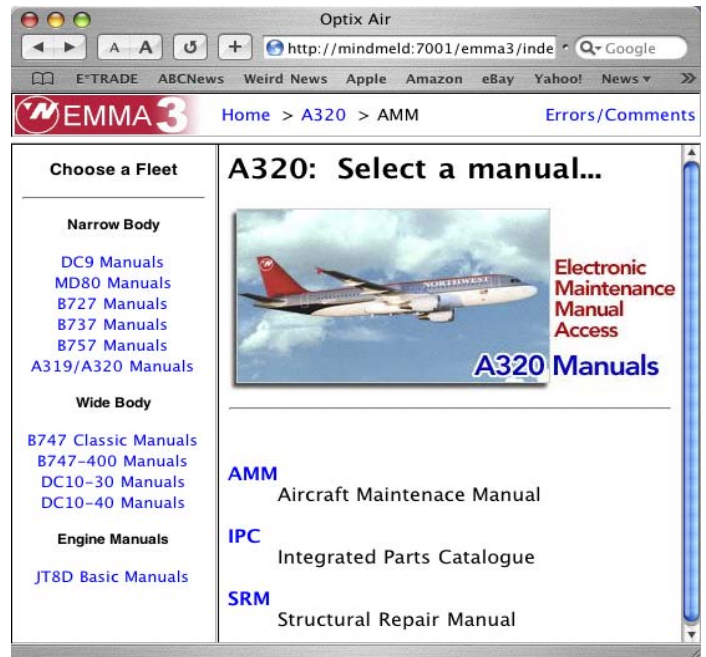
Optix Air

A A

+

http://mindmeld:7001/emma3/inde

Q▾ Google

E*TRADE ABCNews Weird News Apple Amazon eBay Yahoo! News ▾ »

EMMA3

Home > A320 > AMM

Errors/Comments

Choose a Fleet

Narrow Body

DC9 Manuals
MD80 Manuals
B727 Manuals
B737 Manuals
B757 Manuals
A319/A320 Manuals

Wide Body

B747 Classic Manuals
B747-400 Manuals
DC10-30 Manuals
DC10-40 Manuals

Engine Manuals

JT8D Basic Manuals

A320: Select a manual...

NORTHWEST

Electronic Maintenance Manual Access

A320 Manuals

AMM
Aircraft Maintenace Manual

IPC
Integrated Parts Catalogue

SRM
Structural Repair Manual